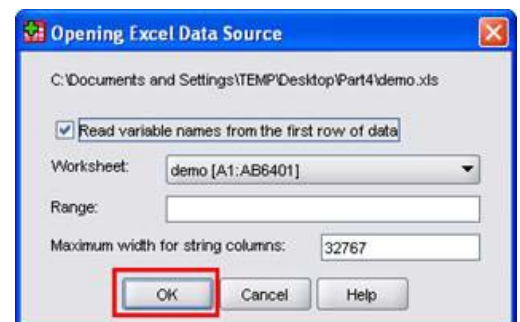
Opening Excel Data Source

C:\Documents and Settings\TEMP\Desktop\Part4\demo.xls

Read variable names from the first row of data

Worksheet: demo [A1:AB6401]

Range:

Maximum width for string columns: 32767

OK Cancel Help